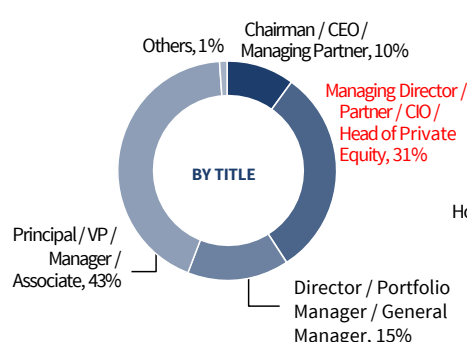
Chairman / CEO / Managing Partner, 10%

Others, 1%

Managing Director / Partner / CIO / Head of Private Equity, 31%

BY TITLE

Ho

Principal / VP / Manager / Associate, 43%

Director / Portfolio Manager / General Manager, 15%